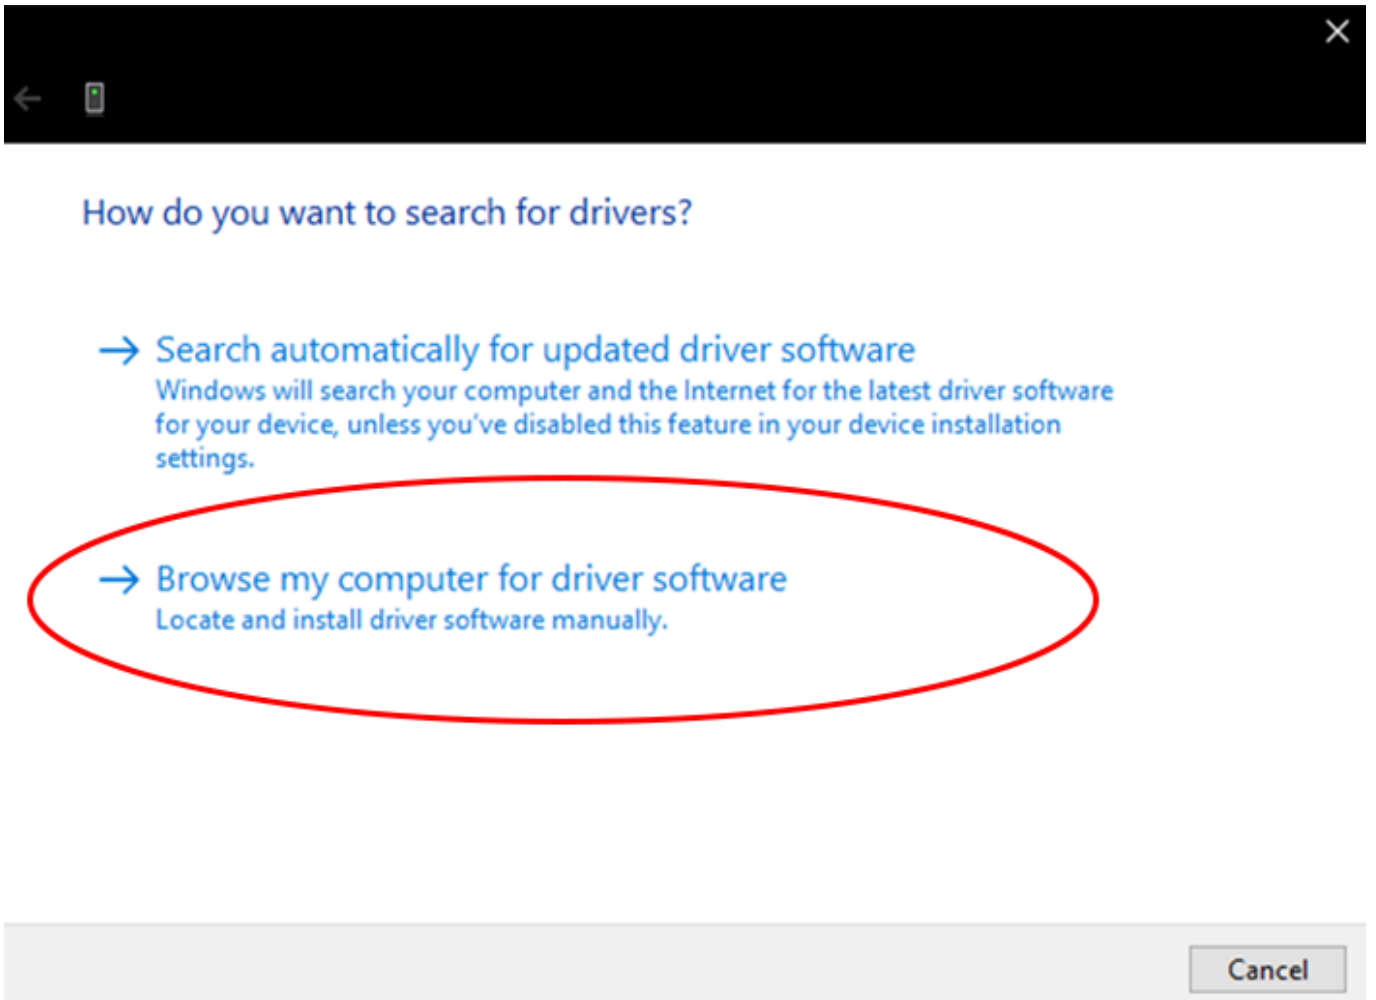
How do you want to search for drivers?

→ Search automatically for updated driver software
Windows will search your computer and the Internet for the latest driver software for your device, unless you've disabled this feature in your device installation settings.

→ Browse my computer for driver software
Locate and install driver software manually.

Cancel